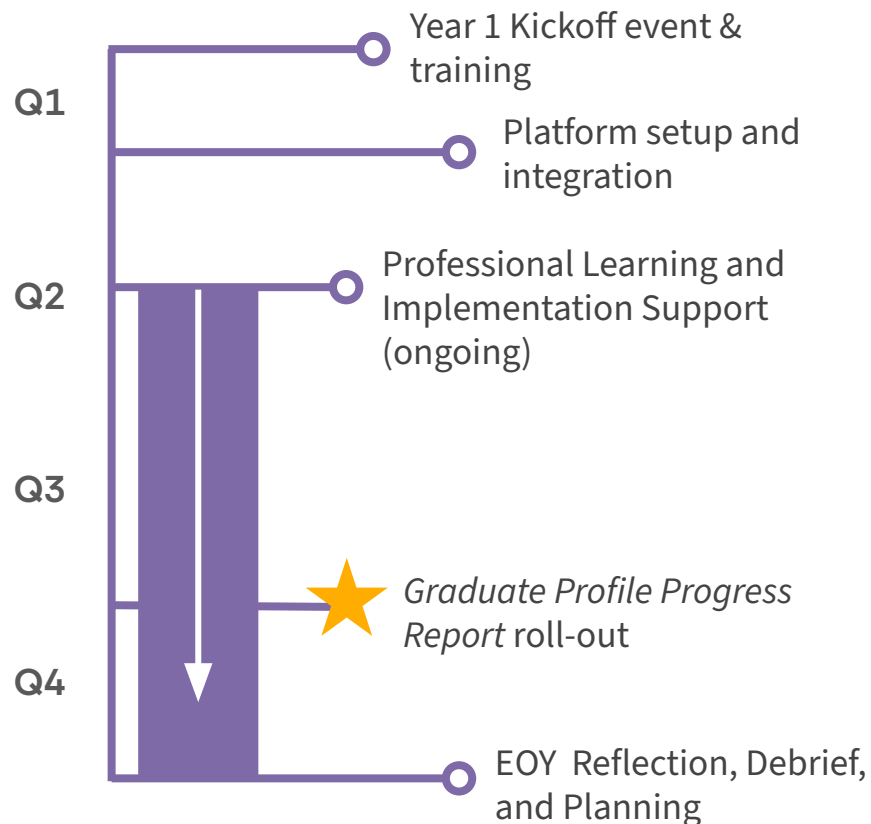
Q1

Year 1 Kickoff event & training

Platform setup and integration

Q2

Professional Learning and Implementation Support (ongoing)

Q3

*Graduate Profile Progress Report* roll-out

Q4

EOY Reflection, Debrief, and Planning